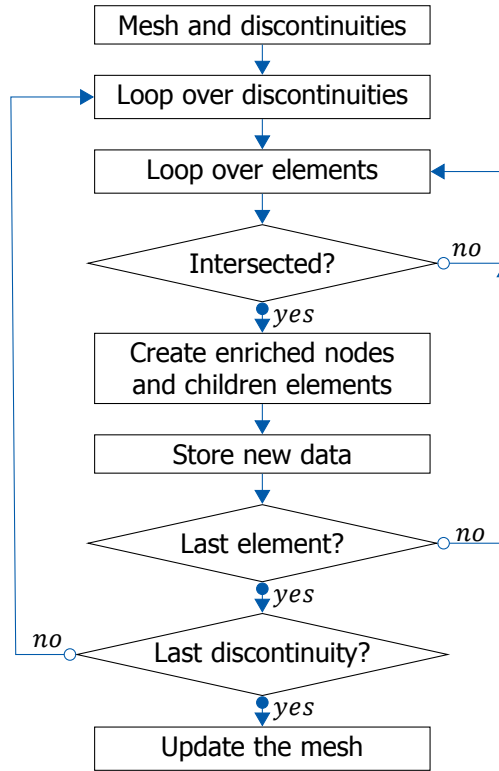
Mesh and discontinuities

Loop over discontinuities

Loop over elements

Intersected?

no

yes

Create enriched nodes and children elements

Store new data

Last element?

no

yes

no

Last discontinuity?

yes

Update the mesh